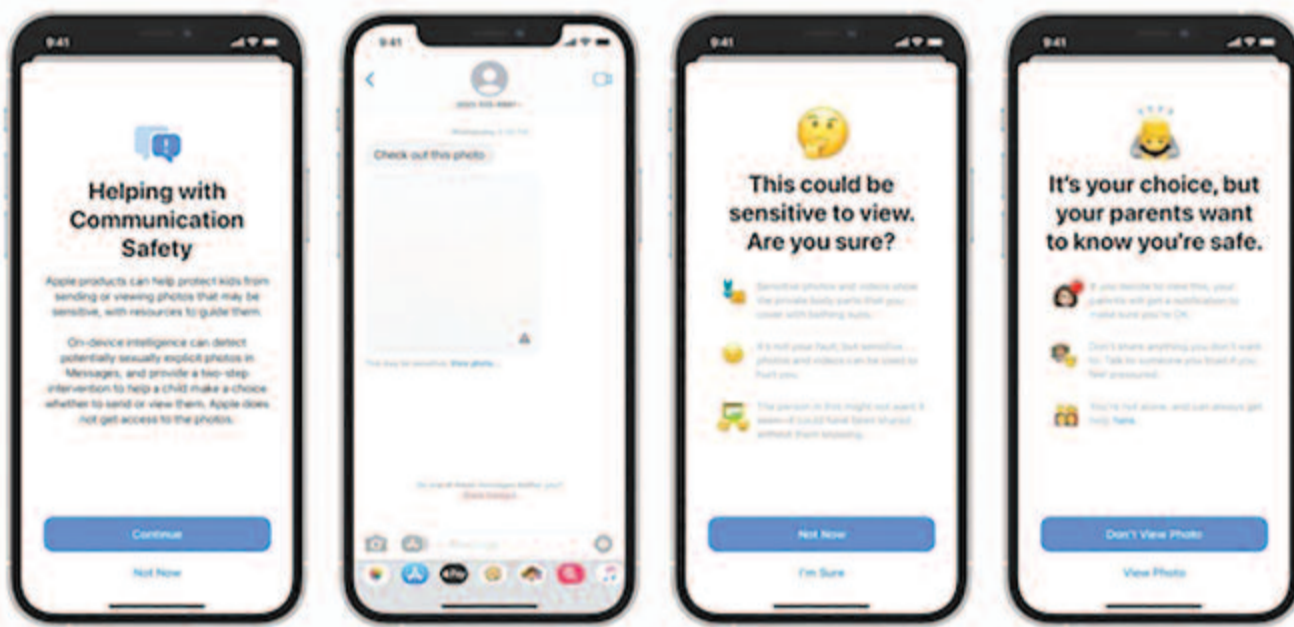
9:41

Helping with Communication Safety

Apple products can help protect kids from sending or viewing photos that may be sensitive, with resources to guide them.

On-device intelligence can detect potentially sexually explicit photos in Messages, and provide a two-step intervention to help a child make a choice whether to send or view them. Apple does not get access to the photos.

Continue

Not Now

9:41

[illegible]

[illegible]

Check out this photo

This may be sensitive. View photo...

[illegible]

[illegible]

9:41

This could be sensitive to view. Are you sure?

Sensitive photos and videos show the private body parts that you cover with bathing suits.

It's not your fault, but sensitive photos and videos can be used to hurt you.

The person in this might not want it seen-it could have been shared without them knowing.

Not Now

I'm Sure

9:41

It's your choice, but your parents want to know you're safe.

If you decide to view this, your parents will get a notification to make sure you're OK.

Don't share anything you don't want to. Talk to someone you trust if you feel pressured.

You're not alone, and can always get help here.

Don't View Photo

View Photo